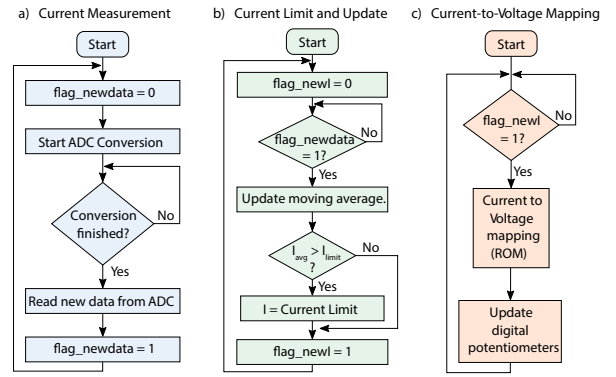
a) Current Measurement

Start

flag_newdata = 0

Start ADC Conversion

Conversion finished?

No

Yes

Read new data from ADC

flag_newdata = 1

b) Current Limit and Update

Start

flag_newl = 0

flag_newdata = 1?

No

Yes

Update moving average.

$I_{avg} > I_{limit}$ ?

No

Yes

I = Current Limit

flag_newl = 1

c) Current-to-Voltage Mapping

Start

flag_newl = 1?

No

Yes

Current to Voltage mapping (ROM)

Update digital potentiometers